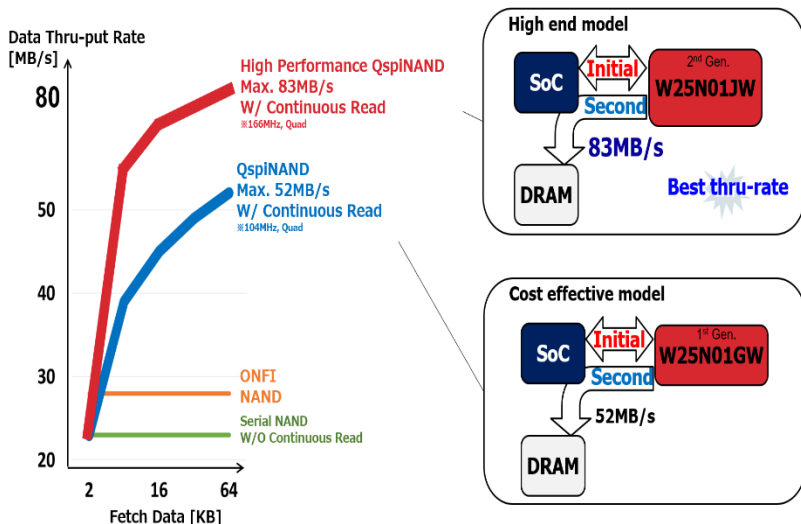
Data Thru-put Rate
[MB/s]

80

50

40

30

20

2 16 64

Fetch Data [KB]

High Performance QspiNAND
Max. 83MB/s
W/ Continuous Read
※166MHz, Quad

QspiNAND
Max. 52MB/s
W/ Continuous Read
※104MHz, Quad

ONFI
NAND

Serial NAND
W/O Continuous Read

High end model

SoC

Initial

Second

$2^{nd}$ Gen.
W25N01JW

83MB/s

DRAM

Best thru-rate

Cost effective model

SoC

Initial

Second

$1^{st}$ Gen.
W25N01GW

52MB/s

DRAM